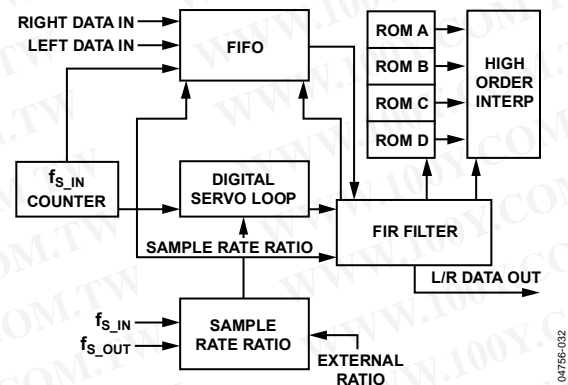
RIGHT DATA IN
LEFT DATA IN
FIFO
ROM A
ROM B
ROM C
ROM D
HIGH ORDER INTERP
$f_{S\_IN}$ COUNTER
DIGITAL SERVO LOOP
SAMPLE RATE RATIO
FIR FILTER
L/R DATA OUT
$f_{S\_IN}$
$f_{S\_OUT}$
SAMPLE RATE RATIO
EXTERNAL RATIO
04756-032
WWW.100Y.COM.TW